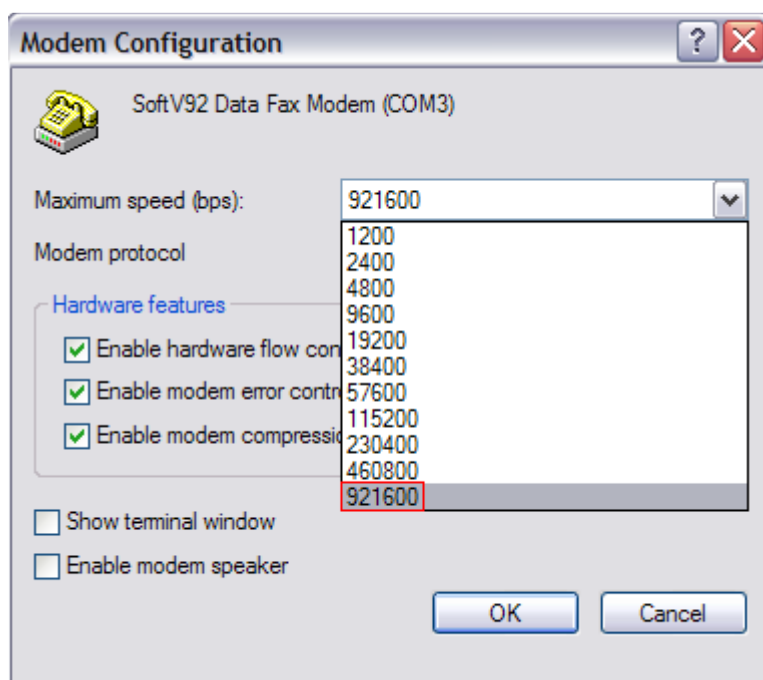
Modem Configuration

?

SoftV92 Data Fax Modem (COM3)

Maximum speed (bps): 921600

Modem protocol

1200
2400
4800
9600
19200
38400
57600
115200
230400
460800
921600

Hardware features

Enable hardware flow con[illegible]

Enable modem error contr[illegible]

Enable modem compressi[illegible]

Show terminal window

Enable modem speaker

OK

Cancel